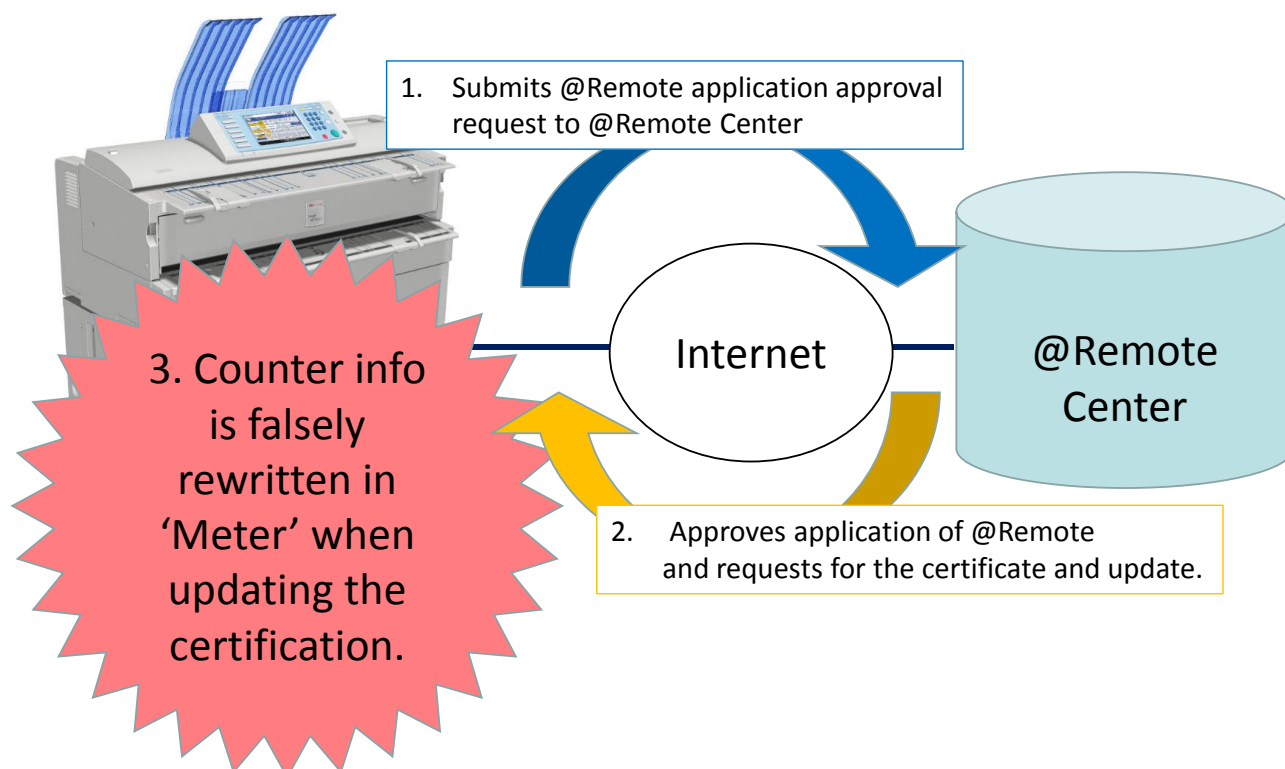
1. Submits @Remote application approval request to @Remote Center

Internet

@Remote Center

3. Counter info is falsely rewritten in 'Meter' when updating the certification.

2. Approves application of @Remote and requests for the certificate and update.